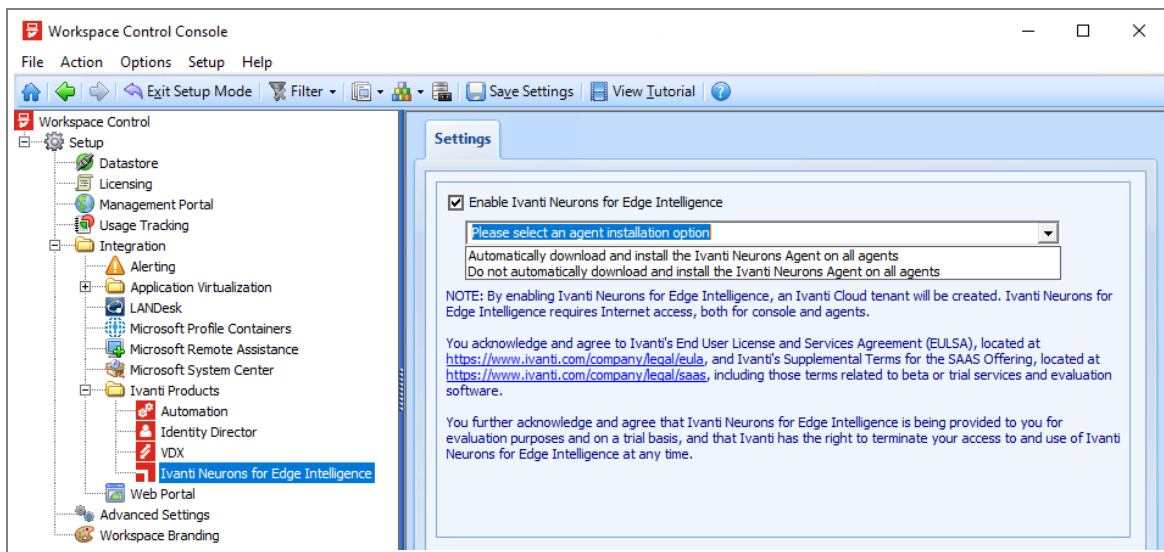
Workspace Control Console

File Action Options Setup Help

Exit Setup Mode Filter Save Settings View Tutorial

Workspace Control
Setup
Datastore
Licensing
Management Portal
Usage Tracking
Integration
Alerting
Application Virtualization
LANDesk
Microsoft Profile Containers
Microsoft Remote Assistance
Microsoft System Center
Ivanti Products
Automation
Identity Director
VDX
Ivanti Neurons for Edge Intelligence
Web Portal
Advanced Settings
Workspace Branding

Settings

Enable Ivanti Neurons for Edge Intelligence

Please select an agent installation option
Automatically download and install the Ivanti Neurons Agent on all agents
Do not automatically download and install the Ivanti Neurons Agent on all agents

NOTE: By enabling Ivanti Neurons for Edge Intelligence, an Ivanti Cloud tenant will be created. Ivanti Neurons for Edge Intelligence requires Internet access, both for console and agents.

You acknowledge and agree to Ivanti's End User License and Services Agreement (EULSA), located at https://www.ivanti.com/company/legal/eula, and Ivanti's Supplemental Terms for the SAAS Offering, located at https://www.ivanti.com/company/legal/saas, including those terms related to beta or trial services and evaluation software.

You further acknowledge and agree that Ivanti Neurons for Edge Intelligence is being provided to you for evaluation purposes and on a trial basis, and that Ivanti has the right to terminate your access to and use of Ivanti Neurons for Edge Intelligence at any time.